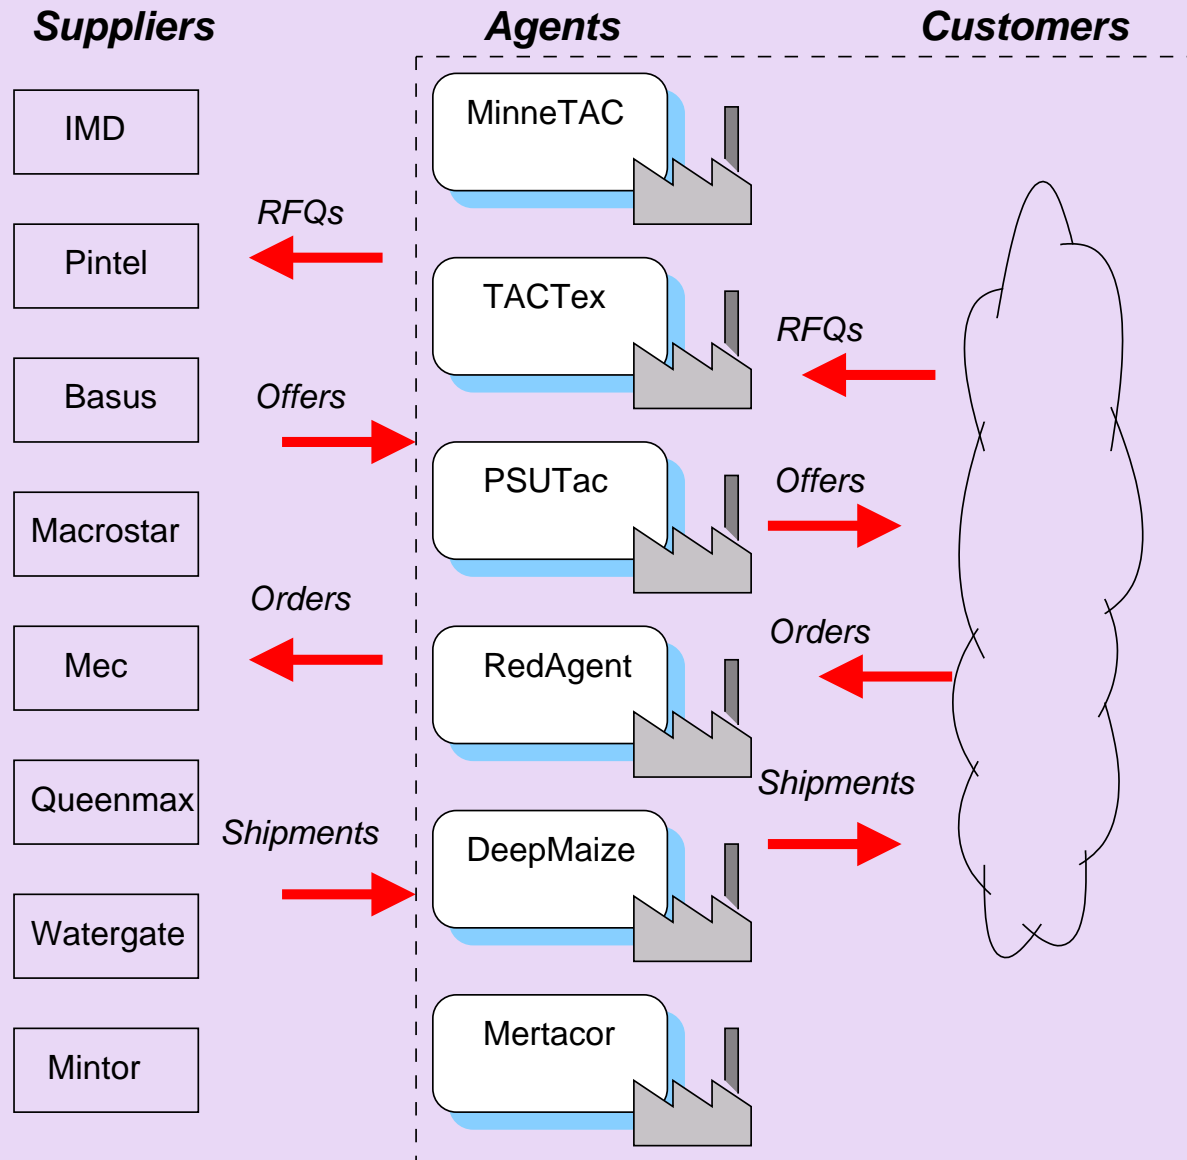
Suppliers

Agents

Customers

IMD

Pintel

Basus

Macrostar

Mec

Queenmax

Watergate

Mintor

RFQs

Offers

Orders

Shipments

MinneTAC

TACTex

PSUTac

RedAgent

DeepMaize

Mertacor

RFQs

Offers

Orders

Shipments